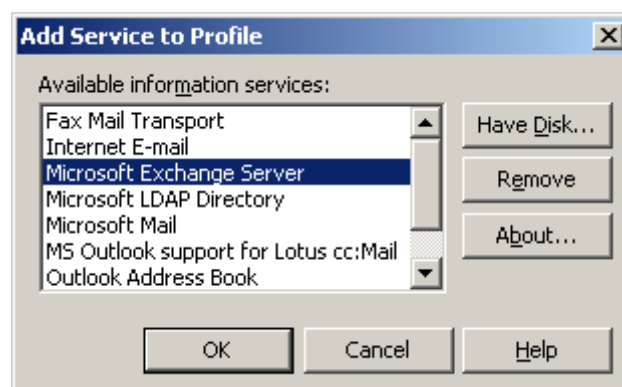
Add Service to Profile

Available information services:

Fax Mail Transport
Internet E-mail
Microsoft Exchange Server
Microsoft LDAP Directory
Microsoft Mail
MS Outlook support for Lotus cc:Mail
Outlook Address Book

Have Disk...
Remove
About...

OK
Cancel
Help